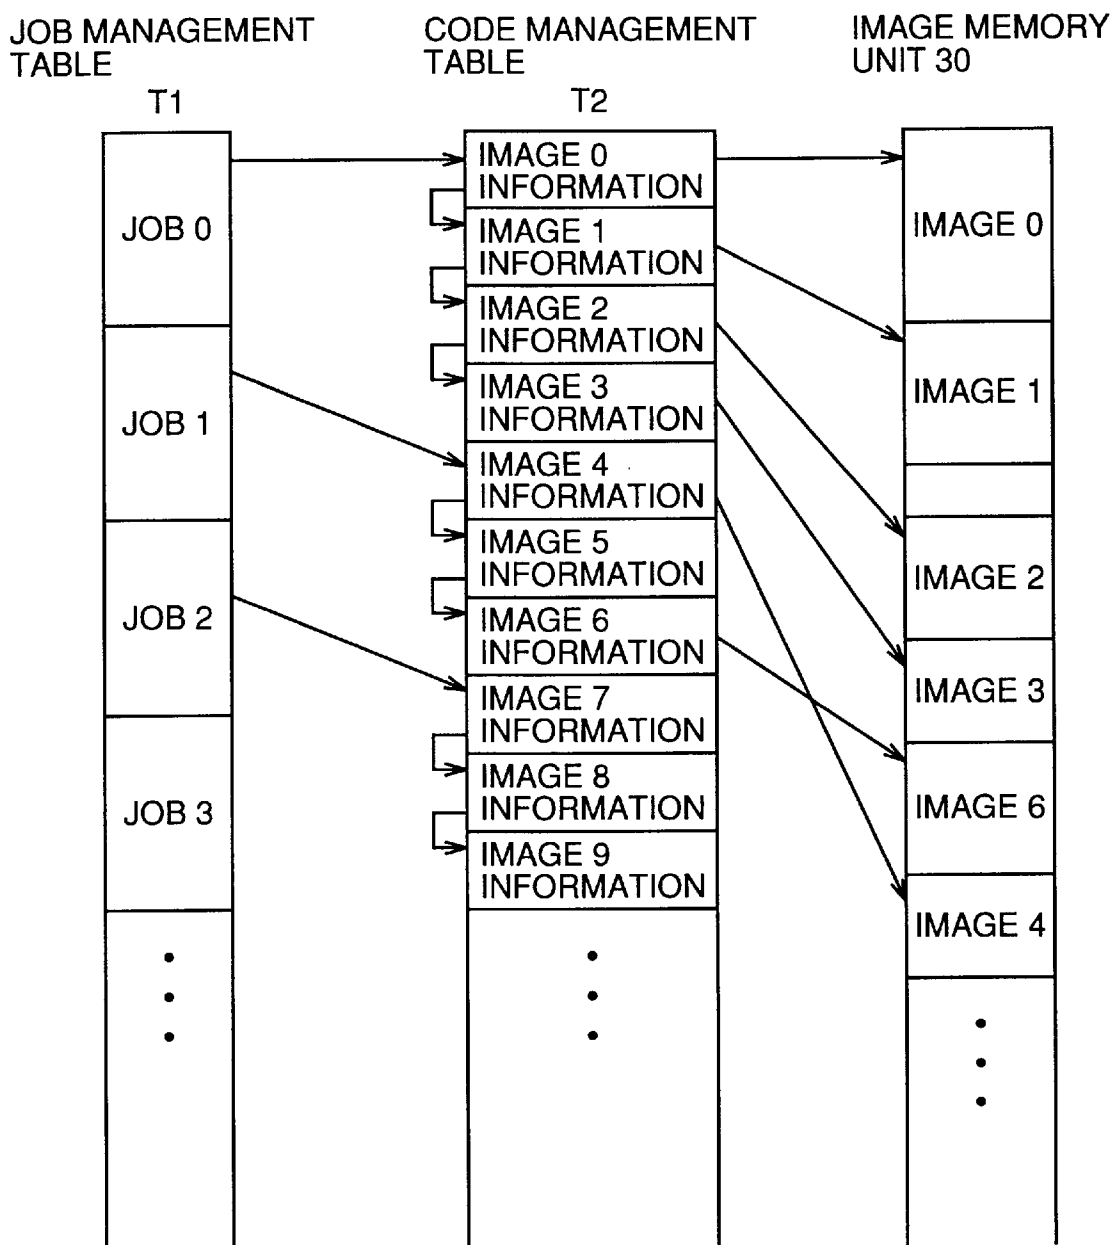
JOB MANAGEMENT TABLE
T1

JOB 0
JOB 1
JOB 2
JOB 3
•
•
•

CODE MANAGEMENT TABLE
T2

IMAGE 0 INFORMATION
IMAGE 1 INFORMATION
IMAGE 2 INFORMATION
IMAGE 3 INFORMATION
IMAGE 4 INFORMATION
IMAGE 5 INFORMATION
IMAGE 6 INFORMATION
IMAGE 7 INFORMATION
IMAGE 8 INFORMATION
IMAGE 9 INFORMATION
•
•
•

IMAGE MEMORY UNIT 30

IMAGE 0
IMAGE 1
IMAGE 2
IMAGE 3
IMAGE 6
IMAGE 4
•
•
•